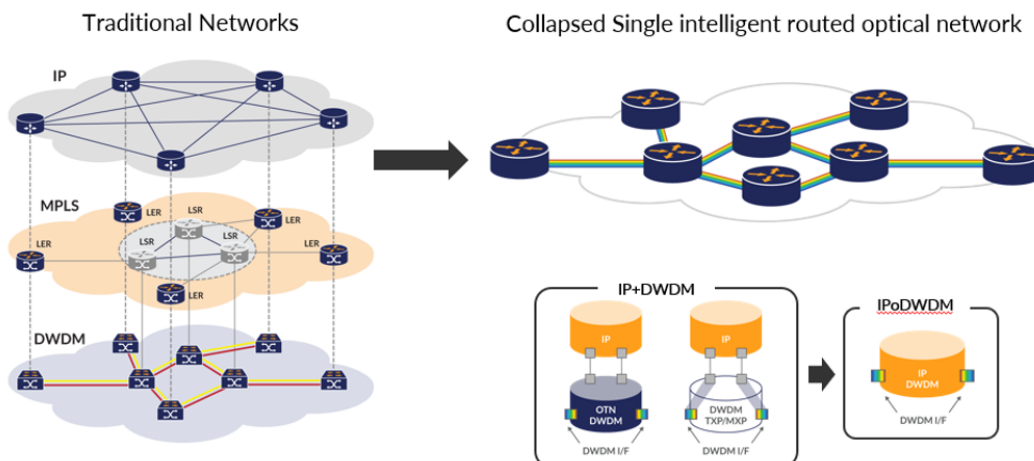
Traditional Networks

IP

MPLS

LER

LER

LSR

LER

LSR

LSR

LER

LER

LER

DWDM

Collapsed Single intelligent routed optical network

IP+DWDM

IP

IP

OTN DWDM

DWDM TXP/MXP

DWDM I/F

DWDM I/F

IPoDWDM

IP DWDM

DWDM I/F